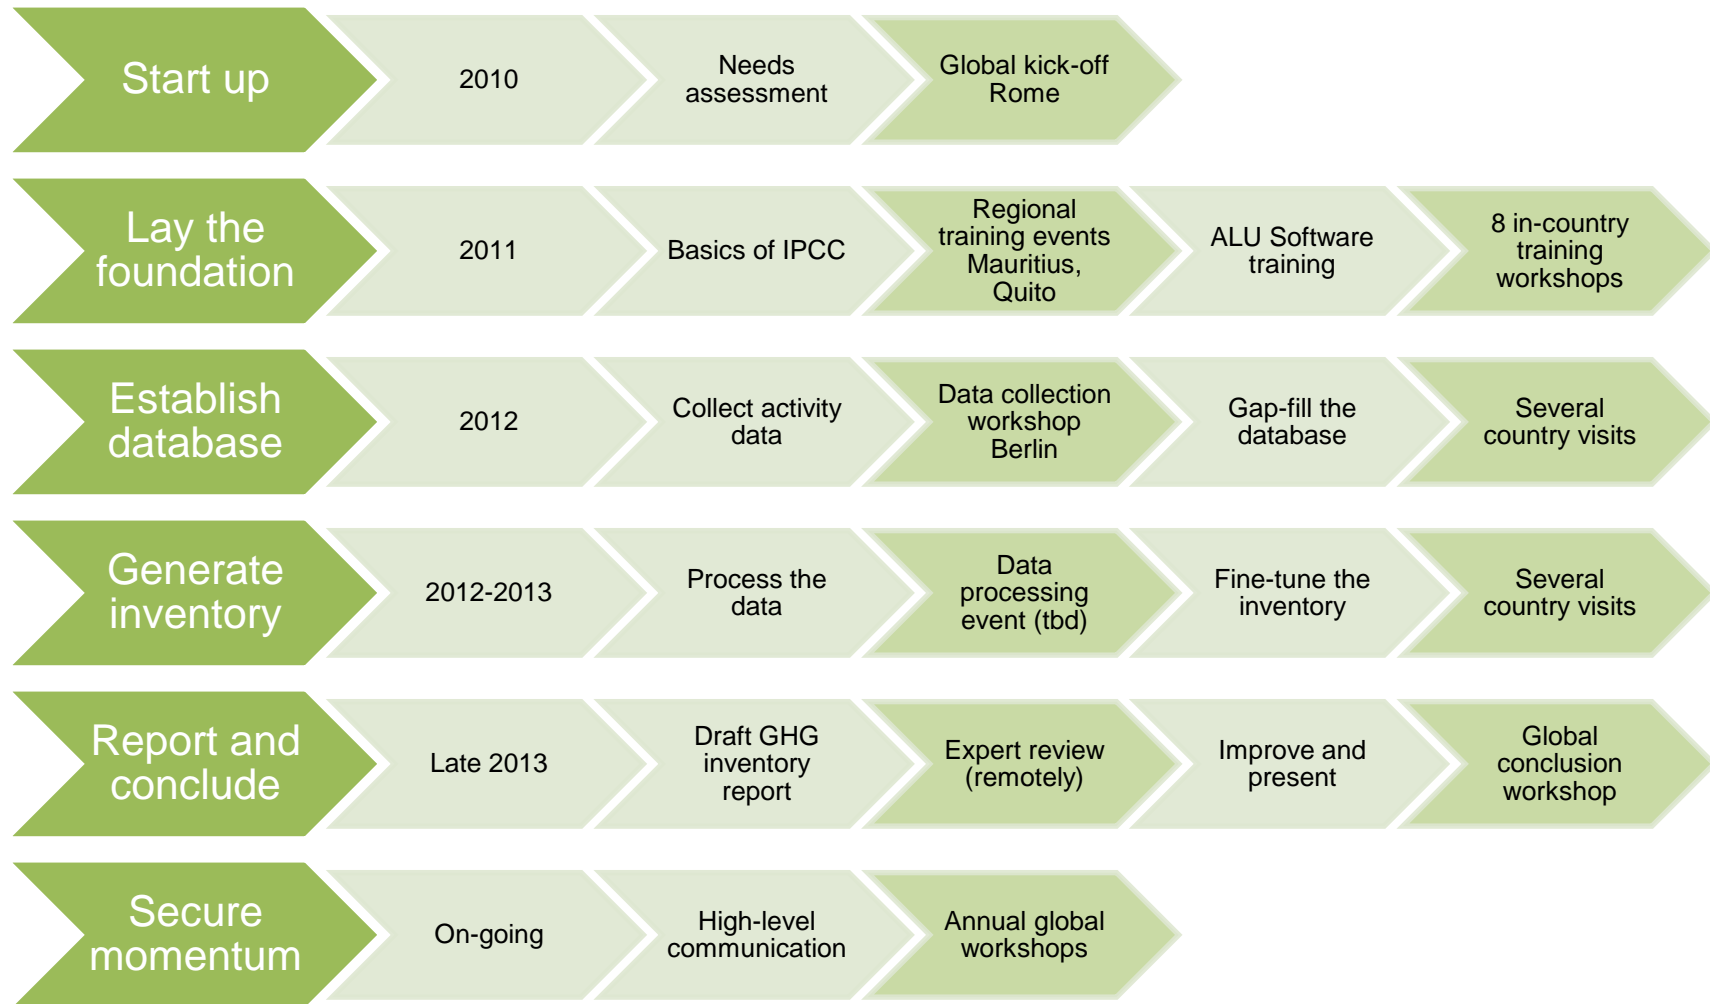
Start up
2010
Needs assessment
Global kick-off Rome

Lay the foundation
2011
Basics of IPCC
Regional training events Mauritius, Quito
ALU Software training
8 in-country training workshops

Establish database
2012
Collect activity data
Data collection workshop Berlin
Gap-fill the database
Several country visits

Generate inventory
2012-2013
Process the data
Data processing event (tbd)
Fine-tune the inventory
Several country visits

Report and conclude
Late 2013
Draft GHG inventory report
Expert review (remotely)
Improve and present
Global conclusion workshop

Secure momentum
On-going
High-level communication
Annual global workshops